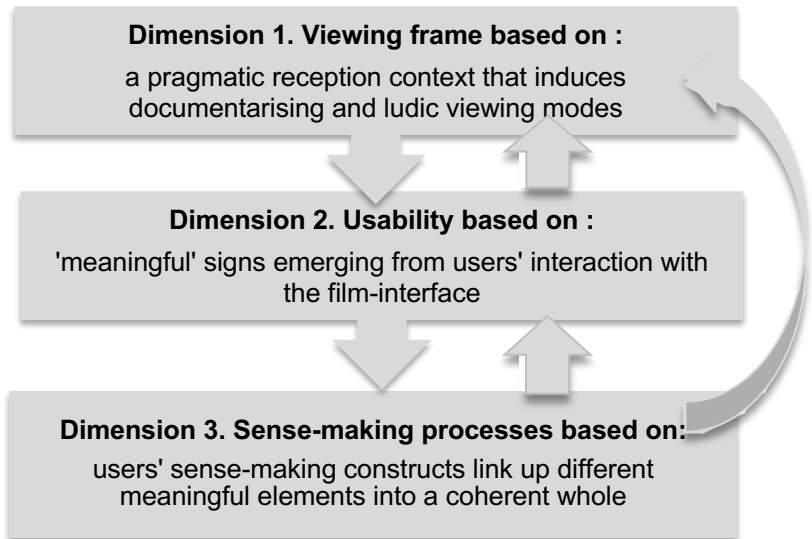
**Dimension 1. Viewing frame based on :**

a pragmatic reception context that induces documentarising and ludic viewing modes

**Dimension 2. Usability based on :**

'meaningful' signs emerging from users' interaction with the film-interface

**Dimension 3. Sense-making processes based on:**

users' sense-making constructs link up different meaningful elements into a coherent whole